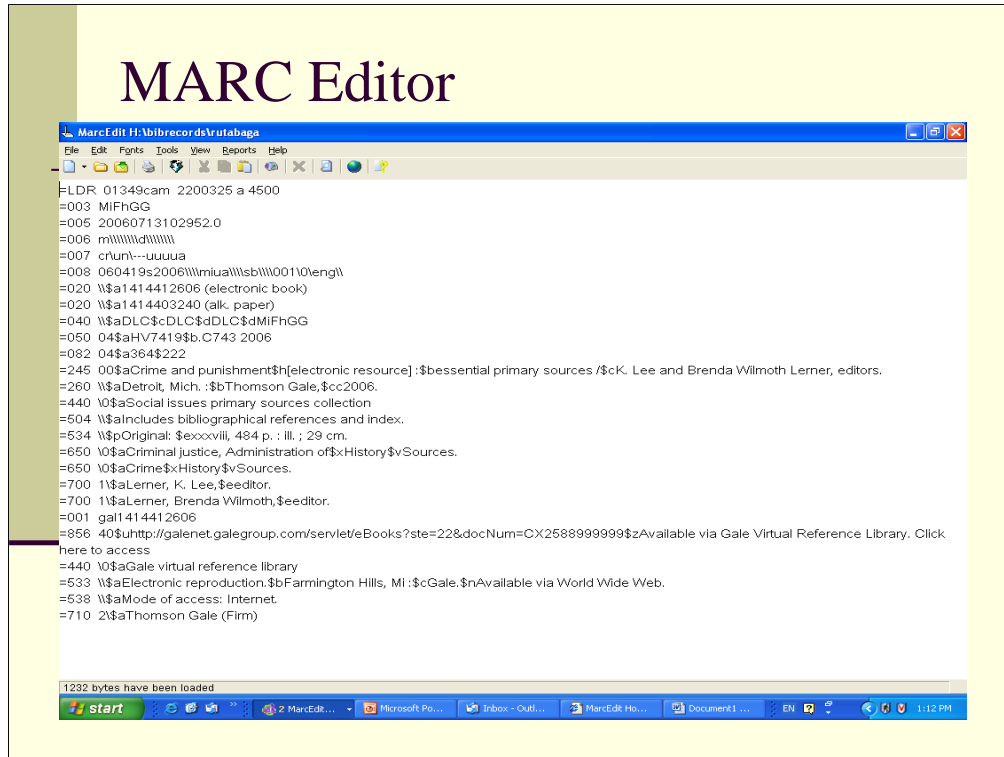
MARC Editor

MarcEdit H:\bibrecords\rutabaga

File Edit Fonts Tools View Reports Help

=LDR 01349cam 2200325 a 4500
=003 MiFhGG
=005 20060713102952.0
=006 m\\\\\\\\d\\\\\\\\
=007 cr\un\---uuuua
=008 060419s2006\\\\miua\\\\sb\\\\001\0\eng\\
=020 \\$a1414412606 (electronic book)
=020 \\$a1414403240 (alk. paper)
=040 \\$aDLC$cDLC$dDLC$dMiFhGG
=050 04$aHV7419$b.C743 2006
=082 04$a364$222
=245 00$aCrime and punishment$h[electronic resource] :$bessential primary sources /$cK. Lee and Brenda Wilmoth Lerner, editors.
=260 \\$aDetroit, Mich. :$bThomson Gale,$cc2006.
=440 \0$aSocial issues primary sources collection
=504 \\$aIncludes bibliographical references and index.
=534 \\$pOriginal: $exxxviii, 484 p. : ill. ; 29 cm.
=650 \0$aCriminal justice, Administration of$xHistory$vSources.
=650 \0$aCrime$xHistory$vSources.
=700 1\$aLerner, K. Lee,$eeditor.
=700 1\$aLerner, Brenda Wilmoth,$eeditor.
=001 gal1414412606
=856 40$uhttp://galenet.galegroup.com/servlet/eBooks?ste=22&docNum=CX2588999999$zAvailable via Gale Virtual Reference Library. Click here to access
=440 \0$aGale virtual reference library
=533 \\$aElectronic reproduction.$bFarmington Hills, Mi :$cGale.$nAvailable via World Wide Web.
=538 \\$aMode of access: Internet.
=710 2\$aThomson Gale (Firm)

1232 bytes have been loaded

start 2 MarcEdit... Microsoft Po... Inbox - Outl... MarcEdit Ho... Document1 ... EN 1:12 PM